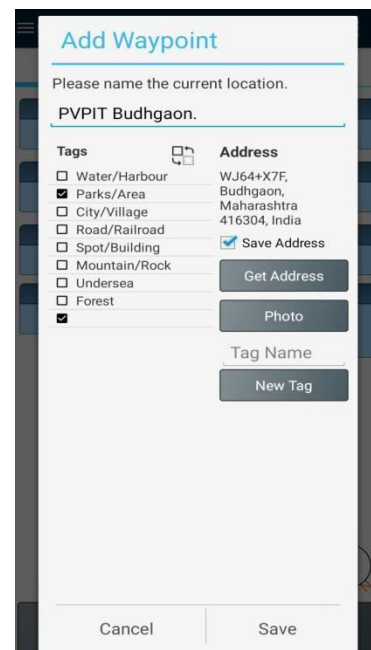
Add Waypoint

Please name the current location.

PVPIT Budhgaon.

Tags

☐ Water/Harbour
☑ Parks/Area
☐ City/Village
☐ Road/Railroad
☐ Spot/Building
☐ Mountain/Rock
☐ Undersea
☐ Forest
☑

Address

WJ64+X7F, Budhgaon, Maharashtra 416304, India

☑ Save Address

Get Address

Photo

Tag Name

New Tag

Cancel

Save